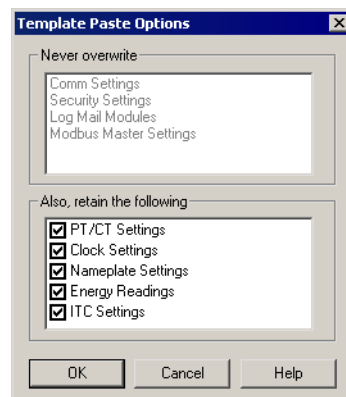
Template Paste Options

Never overwrite

Comm Settings
Security Settings
Log Mail Modules
Modbus Master Settings

Also, retain the following

PT/CT Settings
Clock Settings
Nameplate Settings
Energy Readings
ITC Settings

OK Cancel Help